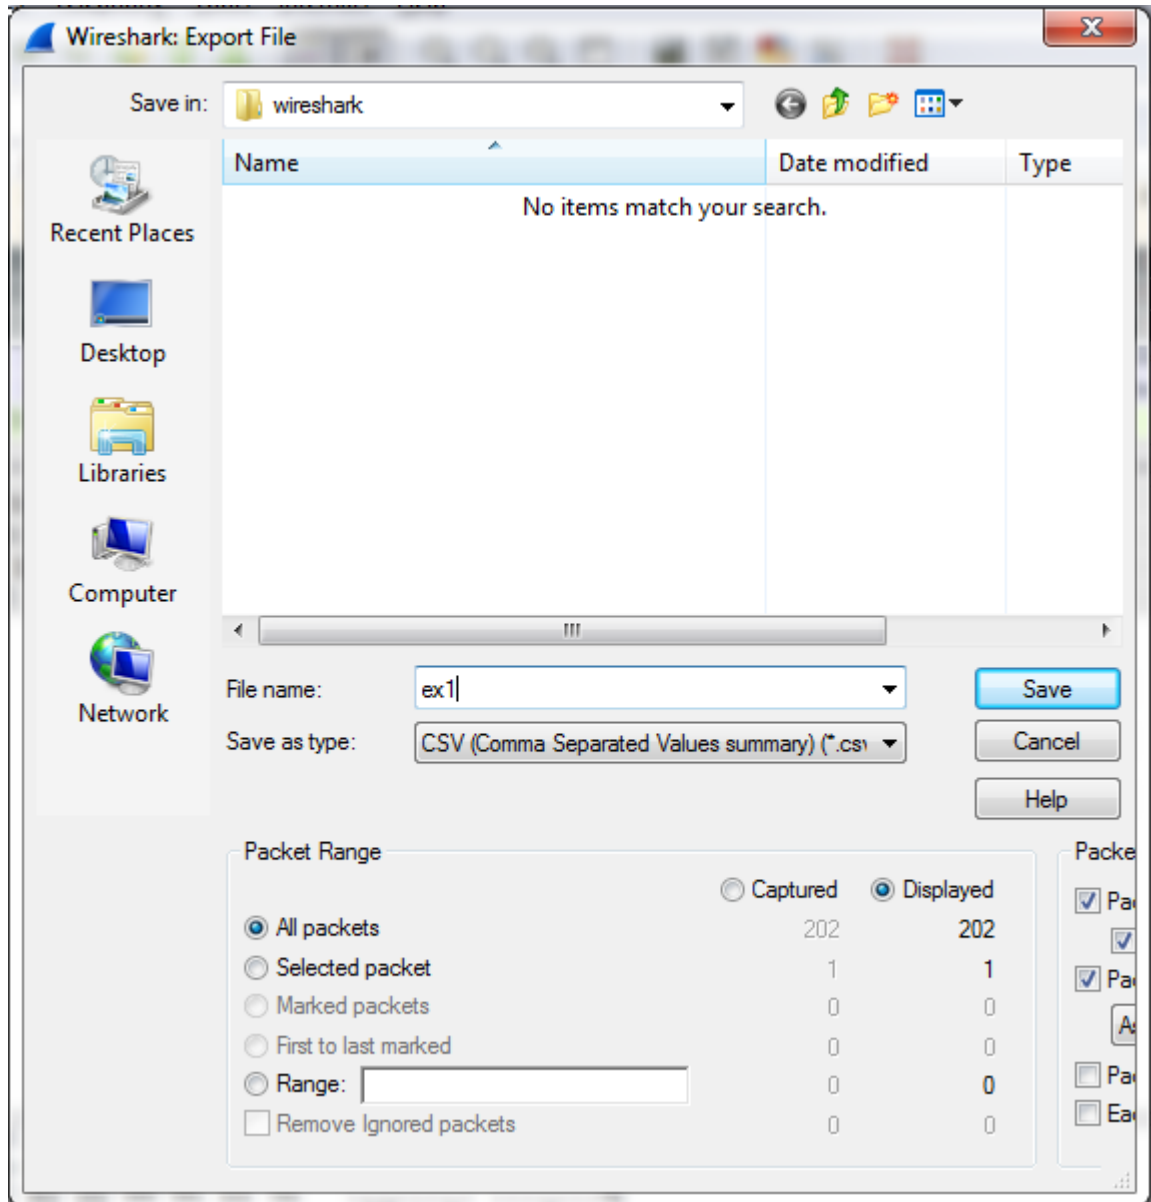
Wireshark: Export File

Save in: wireshark

Recent Places
Desktop
Libraries
Computer
Network

Name
Date modified
Type

No items match your search.

III

File name: ex1
Save as type: CSV (Comma Separated Values summary) (*.csv

Save
Cancel
Help

Packet Range

Captured
Displayed

All packets 202 202
Selected packet 1 1
Marked packets 0 0
First to last marked 0 0
Range: 0 0
Remove Ignored packets 0 0

Packe
Pa
Pa
A
Pa
Ea